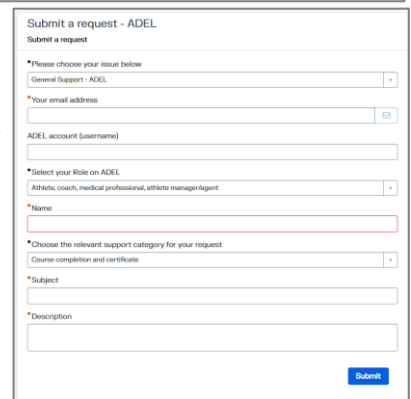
Submit a request - ADEL

Submit a request

*Please choose your issue below

General Support - ADEL

*Your email address

ADEL account (username)

*Select your Role on ADEL

Athlete, coach, medical professional, athlete manager/agent

*Name

*Choose the relevant support category for your request

Course completion and certificate

*Subject

*Description

Submit